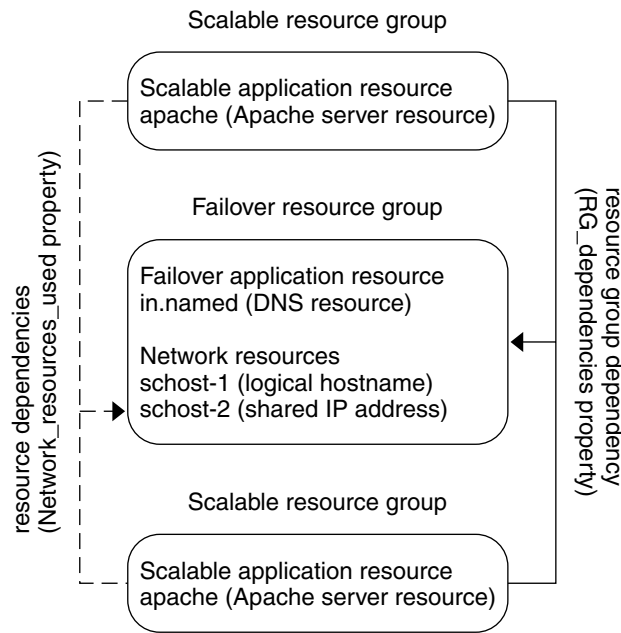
Scalable resource group

Scalable application resource
apache (Apache server resource)

Failover resource group

Failover application resource
in.named (DNS resource)

Network resources
schost-1 (logical hostname)
schost-2 (shared IP address)

Scalable resource group

Scalable application resource
apache (Apache server resource)

resource dependencies
(Network_resources_used property)

resource group dependency
(RG_dependencies property)